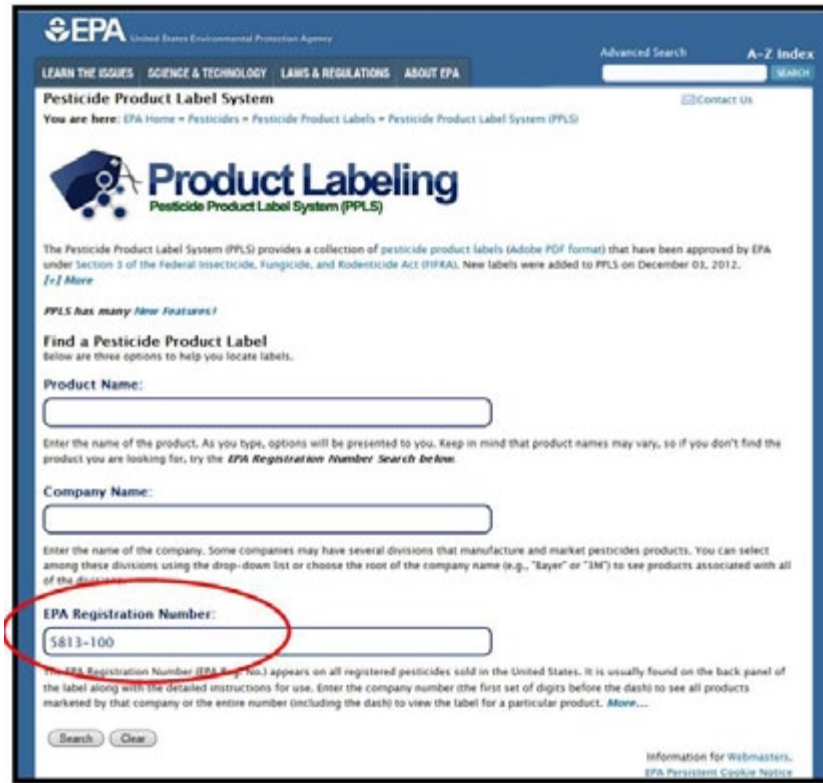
EPA United States Environmental Protection Agency

Advanced Search A-Z Index

SEARCH

LEARN THE ISSUES SCIENCE & TECHNOLOGY LAWS & REGULATIONS ABOUT EPA

Pesticide Product Label System

Contact Us

You are here: EPA Home » Pesticides » Pesticide Product Labels » Pesticide Product Label System (PPLS)

Product Labeling
Pesticide Product Label System (PPLS)

The Pesticide Product Label System (PPLS) provides a collection of pesticide product labels (Adobe PDF format) that have been approved by EPA under Section 3 of the Federal Insecticide, Fungicide, and Rodenticide Act (FIFRA). New labels were added to PPLS on December 03, 2012.
[+] More

PPLS has many New Features!

Find a Pesticide Product Label
Below are three options to help you locate labels.

Product Name:

Enter the name of the product. As you type, options will be presented to you. Keep in mind that product names may vary, so if you don't find the product you are looking for, try the EPA Registration Number Search below.

Company Name:

Enter the name of the company. Some companies may have several divisions that manufacture and market pesticides products. You can select among these divisions using the drop-down list or choose the root of the company name (e.g., "Bayer" or "3M") to see products associated with all of the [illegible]

EPA Registration Number:

5813-100

The EPA Registration Number (EPA Reg. No.) appears on all registered pesticides sold in the United States. It is usually found on the back panel of the label along with the detailed instructions for use. Enter the company number (the first set of digits before the dash) to see all products marketed by that company or the entire number (including the dash) to view the label for a particular product. More...

Search Clear

Information for Webmasters.
EPA Persistent Cookie Notice